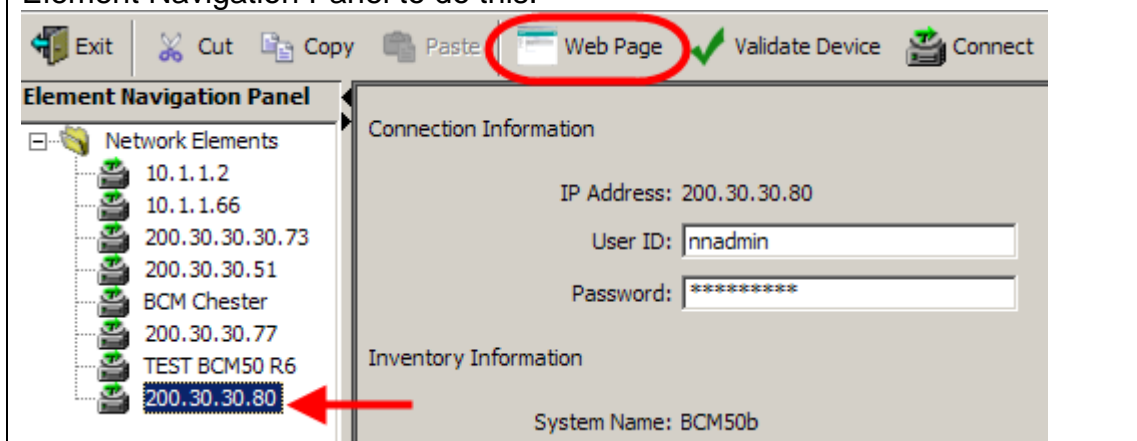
Element Navigation Panel to do this.

Exit Cut Copy Paste Web Page Validate Device Connect

Element Navigation Panel

Network Elements
10.1.1.2
10.1.1.66
200.30.30.30.73
200.30.30.51
BCM Chester
200.30.30.77
TEST BCM50 R6
200.30.30.80

Connection Information

IP Address: 200.30.30.80
User ID: nnadmin
Password: *********

Inventory Information

System Name: BCM50b